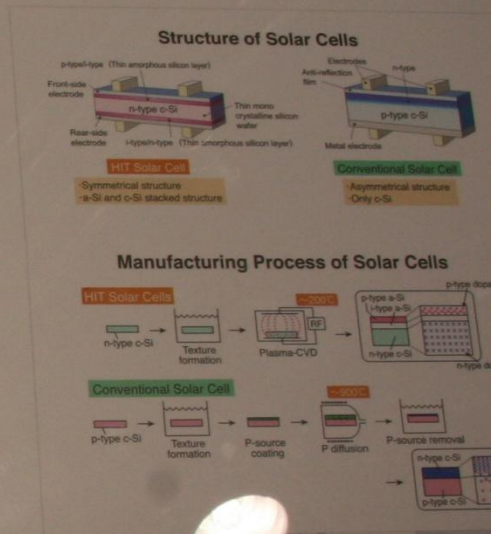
Structure of Solar Cells

p-type/i-type (Thin amorphous silicon layer)
Front-side electrode
n-type c-Si
Thin mono crystalline silicon wafer
Rear-side electrode
i-type/n-type (Thin amorphous silicon layer)
HIT Solar Cell
·Symmetrical structure
·a-Si and c-Si stacked structure

Electrodes
Anti-reflection film
n-type
p-type c-Si
Metal electrode
Conventional Solar Cell
·Asymmetrical structure
·Only c-Si

Manufacturing Process of Solar Cells

HIT Solar Cells
n-type c-Si
Texture formation
~200°C
RF
Plasma-CVD
p-type a-Si
i-type a-Si
n-type c-Si
p-type dop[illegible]
n-type d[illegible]

Conventional Solar Cell
p-type c-Si
Texture formation
P-source coating
~900°C
P diffusion
P-source removal
n-type c-Si
p-type c-Si